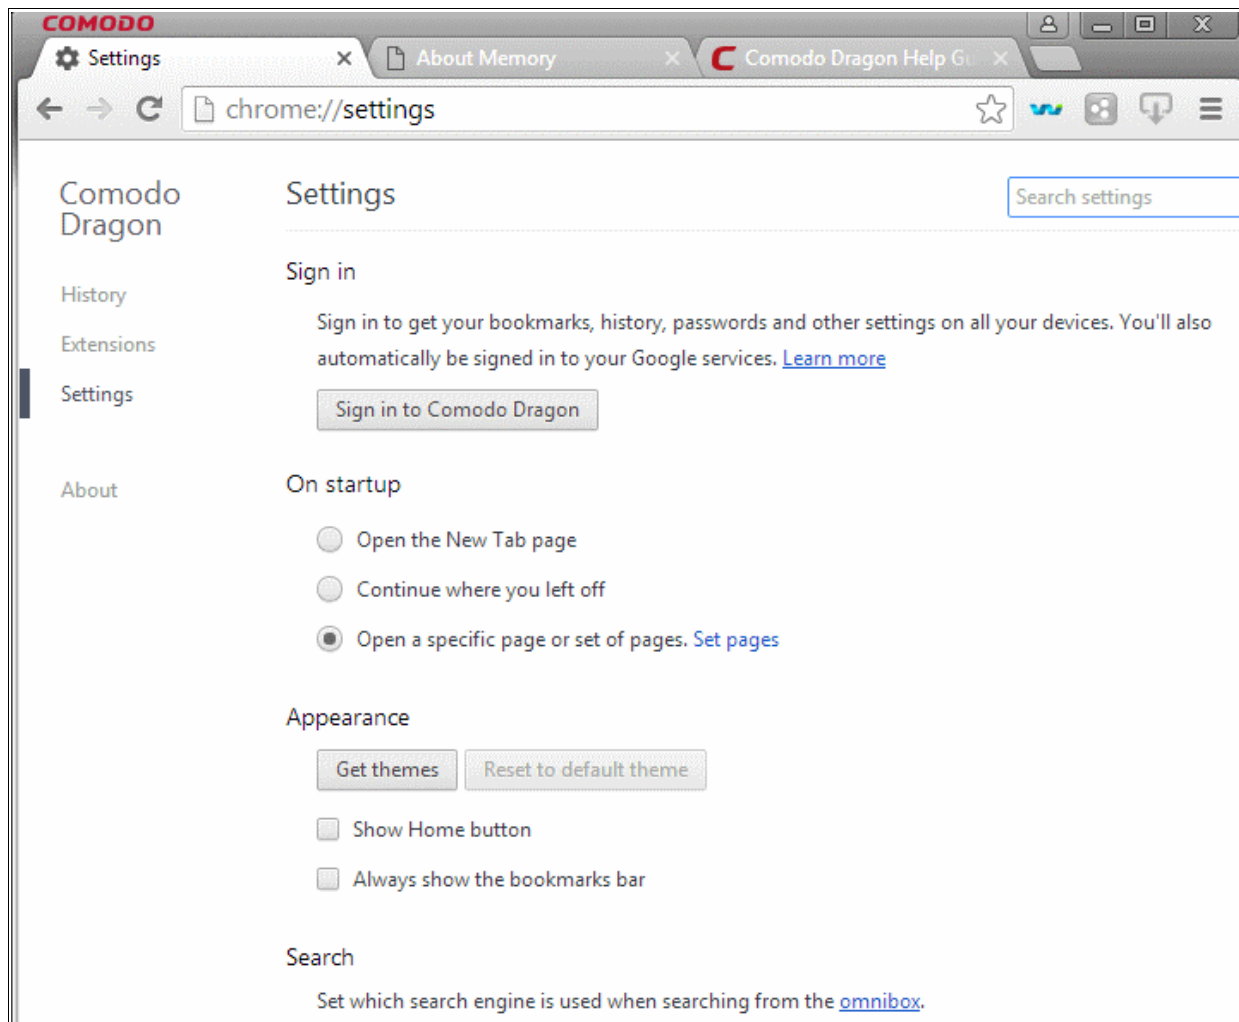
COMODO

Settings ×
About Memory ×
Comodo Dragon Help Gu ×

chrome://settings

Comodo Dragon

History

Extensions

Settings

About

Settings

Search settings

Sign in

Sign in to get your bookmarks, history, passwords and other settings on all your devices. You'll also automatically be signed in to your Google services. Learn more

Sign in to Comodo Dragon

On startup

Open the New Tab page

Continue where you left off

Open a specific page or set of pages. Set pages

Appearance

Get themes

Reset to default theme

Show Home button

Always show the bookmarks bar

Search

Set which search engine is used when searching from the omnibox.